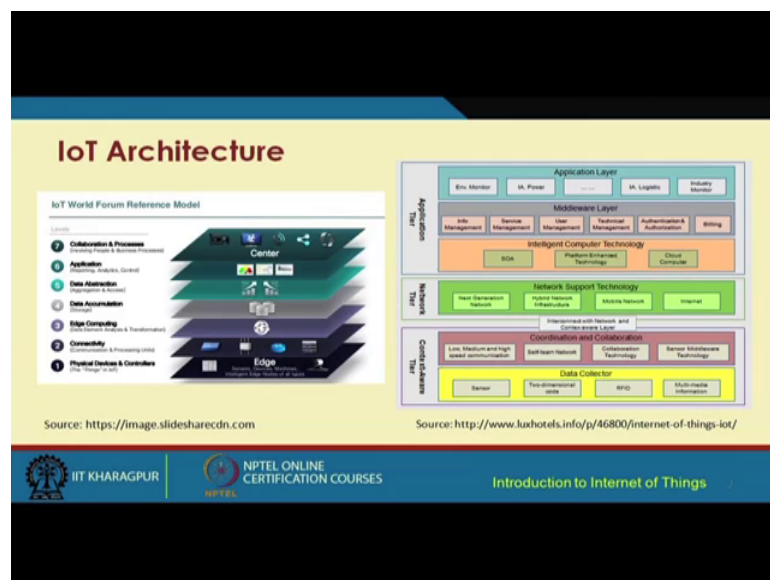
IoT Architecture

IoT World Forum Reference Model

Levels

7 Collaboration & Processes (Involving People & Business Processes)

6 Application (Reporting, Analytics, Control)

5 Data Abstraction (Aggregation & Access)

4 Data Accumulation (Storage)

3 Edge Computing (Data Element Analysis & Transformation)

2 Connectivity (Communication & Processing Units)

1 Physical Devices & Controllers (The "Things" in IoT)

Center

Edge

Sensors, Devices, Machines, Intelligent Edge Nodes of all types

Application Tier

Application Layer

Env. Monitor | IA. Power | ...... | IA. Logistic | Industry Monitor

Middleware Layer

Info Management | Service Management | User Management | Technical Management | Authentication & Authorization | Billing

Intelligent Computer Technology

SOA | Platform Enhanced Technology | Cloud Computer

Network Tier

Network Support Technology

Next Generation Network | Hybrid Network Infrastructure | Mobile Network | Internet

Interconnected with Network and Context-aware Layer

Context-Aware Tier

Coordination and Collaboration

Low, Medium and High speed communication | Self-learn Network | Collaboration Technology | Sensor Middleware Technology

Data Collector

Sensor | Two-dimensional code | RFID | Multi-media Information

Source: https://image.slidesharecdn.com

Source: http://www.luxhotels.info/p/46800/internet-of-things-iot/

IIT KHARAGPUR

NPTEL ONLINE CERTIFICATION COURSES

NPTEL

Introduction to Internet of Things